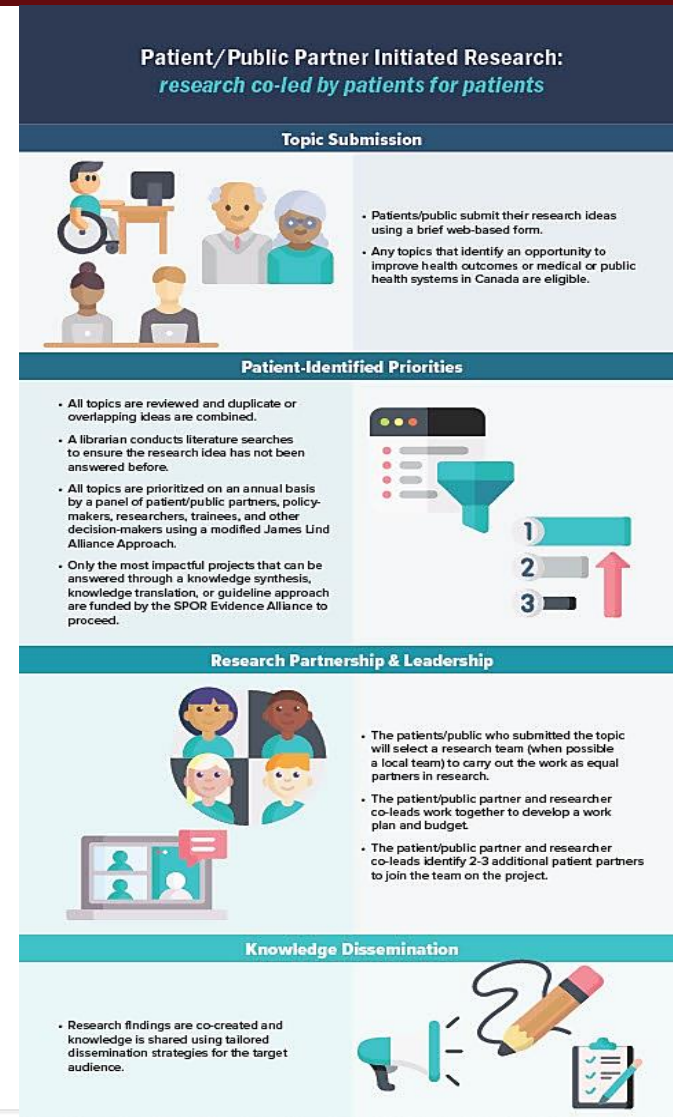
Patient/Public Partner Initiated Research:
research co-led by patients for patients

Topic Submission

• Patients/public submit their research ideas using a brief web-based form.

• Any topics that identify an opportunity to improve health outcomes or medical or public health systems in Canada are eligible.

Patient-Identified Priorities

• All topics are reviewed and duplicate or overlapping ideas are combined.

• A librarian conducts literature searches to ensure the research idea has not been answered before.

• All topics are prioritized on an annual basis by a panel of patient/public partners, policy-makers, researchers, trainees, and other decision-makers using a modified James Lind Alliance Approach.

• Only the most impactful projects that can be answered through a knowledge synthesis, knowledge translation, or guideline approach are funded by the SPOR Evidence Alliance to proceed.

1
2
3

Research Partnership & Leadership

• The patients/public who submitted the topic will select a research team (when possible a local team) to carry out the work as equal partners in research.

• The patient/public partner and researcher co-leads work together to develop a work plan and budget.

• The patient/public partner and researcher co-leads identify 2-3 additional patient partners to join the team on the project.

Knowledge Dissemination

• Research findings are co-created and knowledge is shared using tailored dissemination strategies for the target audience.